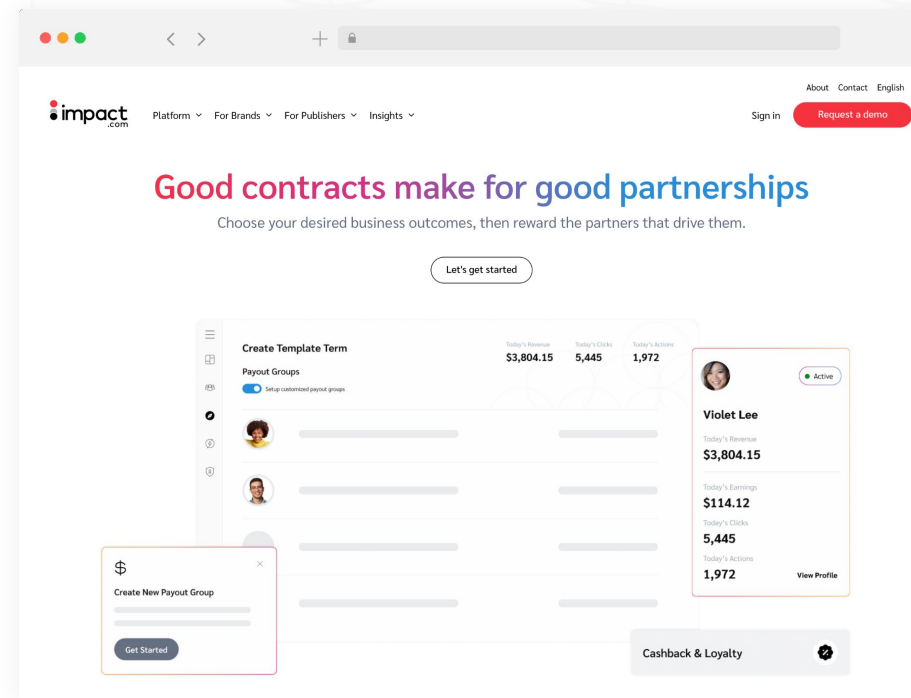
About Contact English

impact.com Platform For Brands For Publishers Insights

Sign in Request a demo

Good contracts make for good partnerships

Choose your desired business outcomes, then reward the partners that drive them.

Let's get started

Create Template Term

Payout Groups

Setup customized payout groups

Today's Revenue $3,804.15 Today's Clicks 5,445 Today's Actions 1,972

Active

Violet Lee

Today's Revenue
$3,804.15

Today's Earnings
$114.12

Today's Clicks
5,445

Today's Actions
1,972

View Profile

$

Create New Payout Group

Get Started

Cashback & Loyalty